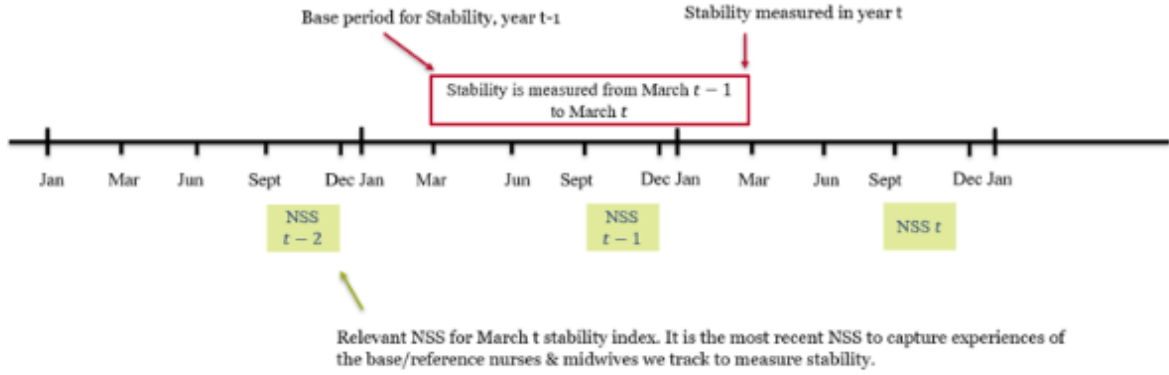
Base period for Stability, year t-1

Stability measured in year t

Stability is measured from March $t-1$ to March $t$

Jan Mar Jun Sept Dec Jan Mar Jun Sept Dec Jan Mar Jun Sept Dec Jan

NSS $t-2$

NSS $t-1$

NSS $t$

Relevant NSS for March t stability index. It is the most recent NSS to capture experiences of the base/reference nurses & midwives we track to measure stability.